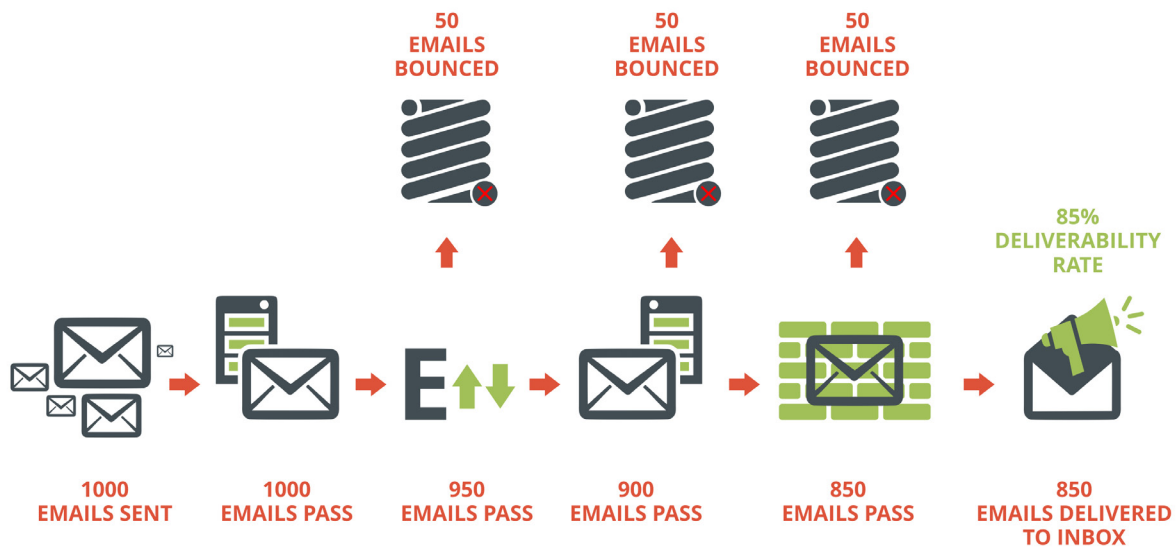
50
EMAILS
BOUNCED

50
EMAILS
BOUNCED

50
EMAILS
BOUNCED

85%
DELIVERABILITY
RATE

E

1000
EMAILS SENT

1000
EMAILS PASS

950
EMAILS PASS

900
EMAILS PASS

850
EMAILS PASS

850
EMAILS DELIVERED
TO INBOX